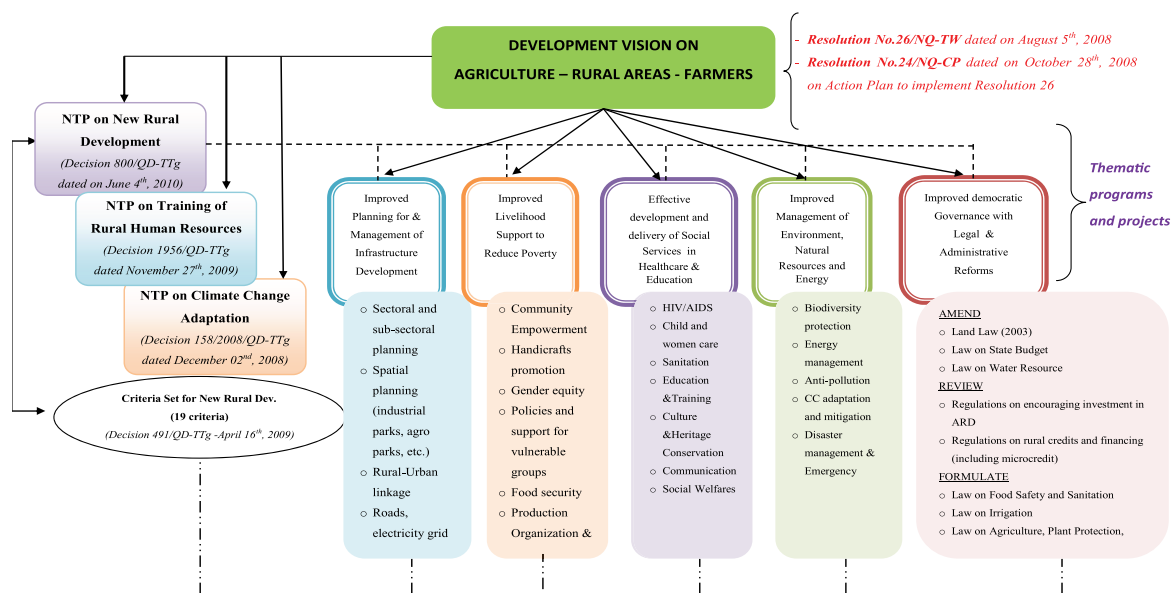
DEVELOPMENT VISION ON AGRICULTURE – RURAL AREAS - FARMERS

- Resolution No.26/NQ-TW dated on August $5^{th}$, 2008
- Resolution No.24/NQ-CP dated on October $28^{th}$, 2008 on Action Plan to implement Resolution 26

NTP on New Rural Development
(Decision 800/QD-TTg dated on June $4^{th}$, 2010)

NTP on Training of Rural Human Resources
(Decision 1956/QD-TTg dated November $27^{th}$, 2009)

NTP on Climate Change Adaptation
(Decision 158/2008/QD-TTg dated December $02^{nd}$, 2008)

Criteria Set for New Rural Dev. (19 criteria)
(Decision 491/QD-TTg -April $16^{th}$, 2009)

Thematic programs and projects

Improved Planning for & Management of Infrastructure Development

Improved Livelihood Support to Reduce Poverty

Effective development and delivery of Social Services in Healthcare & Education

Improved Management of Environment, Natural Resources and Energy

Improved democratic Governance with Legal & Administrative Reforms

○ Sectoral and sub-sectoral planning
○ Spatial planning (industrial parks, agro parks, etc.)
○ Rural-Urban linkage
○ Roads, electricity grid

○ Community Empowerment
○ Handicrafts promotion
○ Gender equity
○ Policies and support for vulnerable groups
○ Food security
○ Production Organization &

○ HIV/AIDS
○ Child and women care
○ Sanitation
○ Education &Training
○ Culture &Heritage Conservation
○ Communication
○ Social Welfares

○ Biodiversity protection
○ Energy management
○ Anti-pollution
○ CC adaptation and mitigation
○ Disaster management & Emergency

AMEND
○ Land Law (2003)
○ Law on State Budget
○ Law on Water Resource
REVIEW
○ Regulations on encouraging investment in ARD
○ Regulations on rural credits and financing (including microcredit)
FORMULATE
○ Law on Food Safety and Sanitation
○ Law on Irrigation
○ Law on Agriculture, Plant Protection,